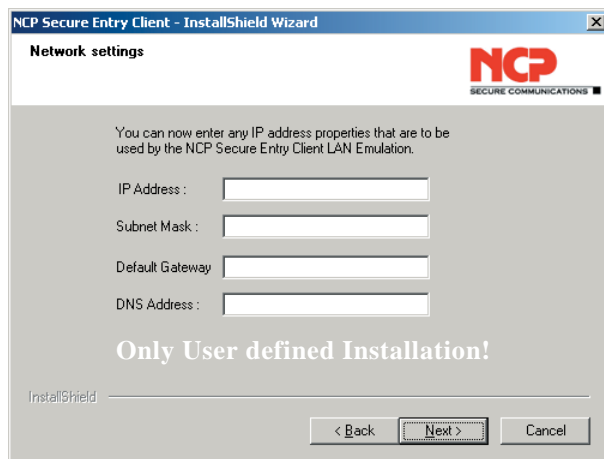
NCP Secure Entry Client - InstallShield Wizard

Network settings

NCP
SECURE COMMUNICATIONS

You can now enter any IP address properties that are to be used by the NCP Secure Entry Client LAN Emulation.

IP Address :

Subnet Mask :

Default Gateway

DNS Address :

Only User defined Installation!

InstallShield

< Back

Next >

Cancel